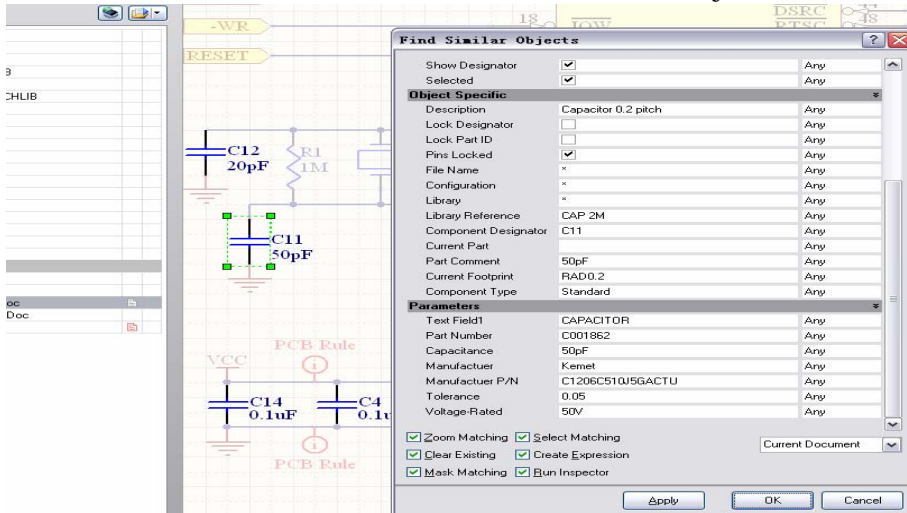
B

CHLIB

oc
Doc

-WR
RESET
18
IOW
DSRC
RTSC
48

C12
20pF
R1
1M
C11
50pF

PCB Rule
VCC
C14
0.1uF
C4
0.1u
PCB Rule

Find Similar Objects

| | | |
|---|---|---|
| Show Designator | ✓ | Any |
| Selected | ✓ | Any |
| **Object Specific** | | |
| Description | Capacitor 0.2 pitch | Any |
| Lock Designator | | Any |
| Lock Part ID | | Any |
| Pins Locked | ✓ | Any |
| File Name | * | Any |
| Configuration | * | Any |
| Library | * | Any |
| Library Reference | CAP 2M | Any |
| Component Designator | C11 | Any |
| Current Part | | Any |
| Part Comment | 50pF | Any |
| Current Footprint | RAD0.2 | Any |
| Component Type | Standard | Any |
| **Parameters** | | |
| Text Field1 | CAPACITOR | Any |
| Part Number | C001862 | Any |
| Capacitance | 50pF | Any |
| Manufactuer | Kemet | Any |
| Manufactuer P/N | C1206C510J5GACTU | Any |
| Tolerance | 0.05 | Any |
| Voltage-Rated | 50V | Any |

✓ Zoom Matching ✓ Select Matching
✓ Clear Existing ✓ Create Expression
✓ Mask Matching ✓ Run Inspector

Current Document

Apply OK Cancel